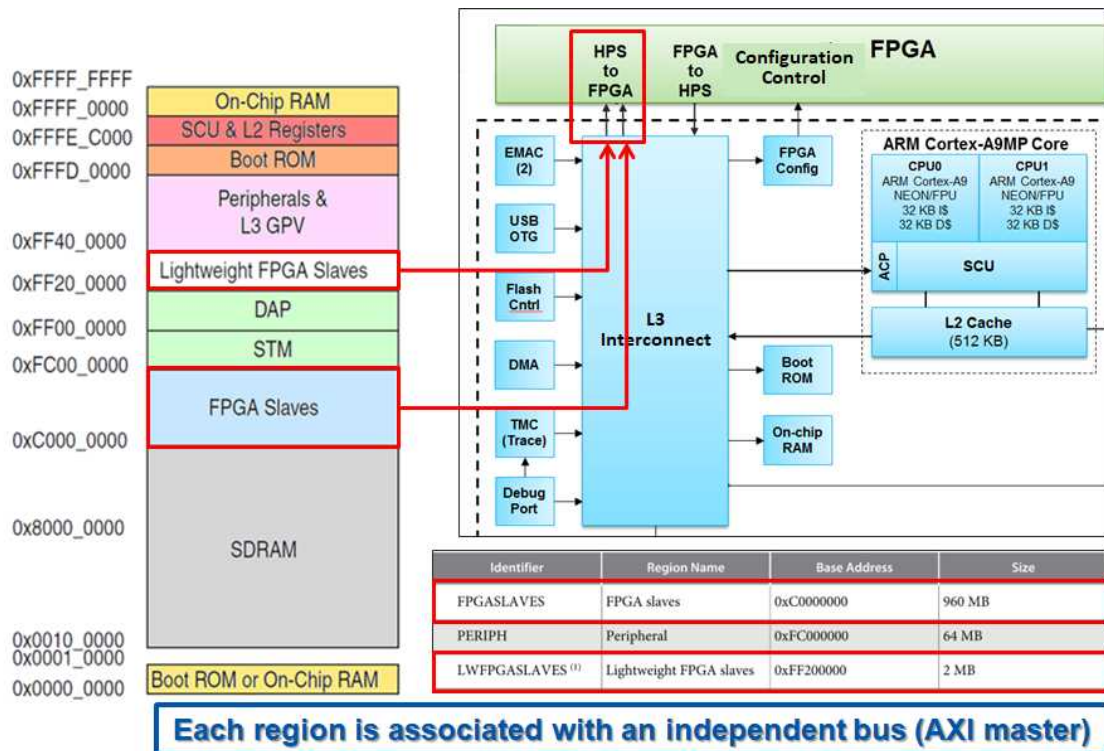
0xFFFF_FFFF
0xFFFF_0000
0xFFFE_C000
0xFFFD_0000
0xFF40_0000
0xFF20_0000
0xFF00_0000
0xFC00_0000
0xC000_0000
0x8000_0000
0x0010_0000
0x0001_0000
0x0000_0000

On-Chip RAM
SCU & L2 Registers
Boot ROM
Peripherals & L3 GPV
Lightweight FPGA Slaves
DAP
STM
FPGA Slaves
SDRAM
Boot ROM or On-Chip RAM

HPS to FPGA
FPGA to HPS
Configuration Control
FPGA

EMAC (2)
USB OTG
Flash Cntrl
DMA
TMC (Trace)
Debug Port
L3 Interconnect
FPGA Config
Boot ROM
On-chip RAM
ARM Cortex-A9MP Core
CPU0
ARM Cortex-A9 NEON/FPU 32 KB I$ 32 KB D$
CPU1
ARM Cortex-A9 NEON/FPU 32 KB I$ 32 KB D$
ACP
SCU
L2 Cache (512 KB)

| Identifier | Region Name | Base Address | Size |
|---|---|---|---|
| FPGASLAVES | FPGA slaves | 0xC0000000 | 960 MB |
| PERIPH | Peripheral | 0xFC000000 | 64 MB |
| LWFPGASLAVES $^{(1)}$ | Lightweight FPGA slaves | 0xFF200000 | 2 MB |

Each region is associated with an independent bus (AXI master)